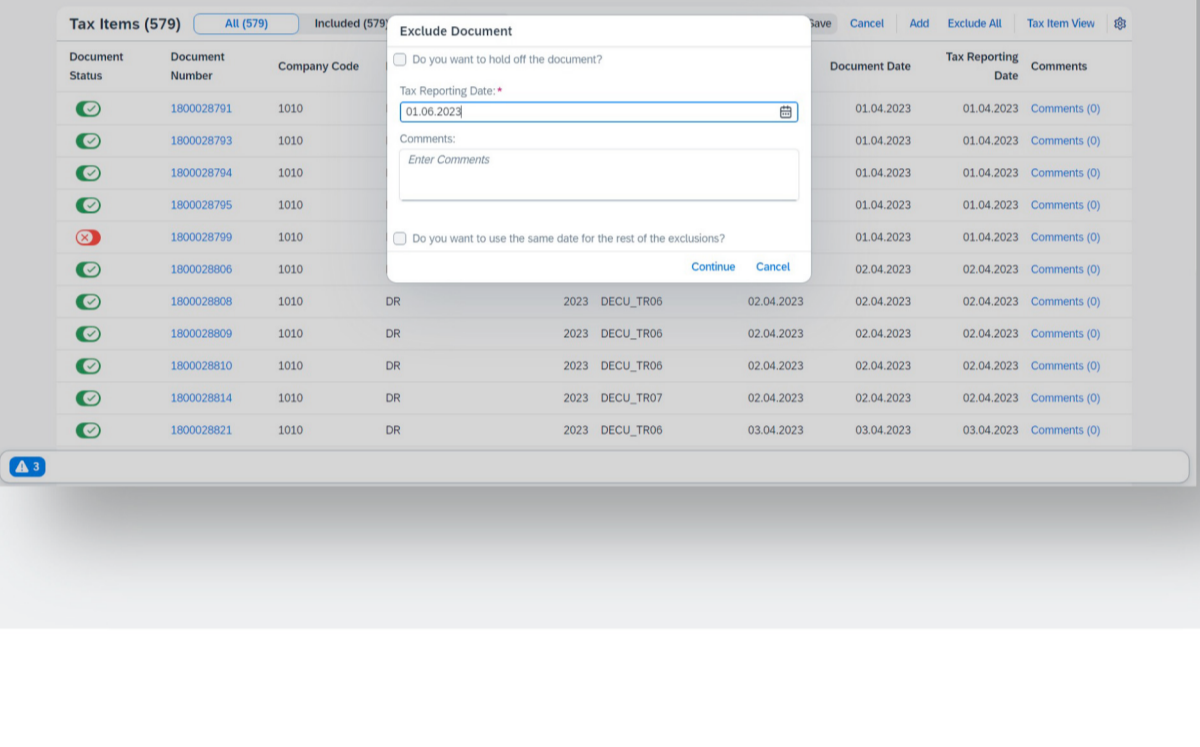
Tax Items (579) All (579) Included (579) Save Cancel Add Exclude All Tax Item View

Exclude Document

Do you want to hold off the document?

Tax Reporting Date:*

01.06.2023

Comments:

Enter Comments

Do you want to use the same date for the rest of the exclusions?

Continue Cancel

| Document Status | Document Number | Company Code | | | | | Document Date | Tax Reporting Date | Comments |
|---|---|---|---|---|---|---|---|---|---|
| | 1800028791 | 1010 | | | | | 01.04.2023 | 01.04.2023 | Comments (0) |
| | 1800028793 | 1010 | | | | | 01.04.2023 | 01.04.2023 | Comments (0) |
| | 1800028794 | 1010 | | | | | 01.04.2023 | 01.04.2023 | Comments (0) |
| | 1800028795 | 1010 | | | | | 01.04.2023 | 01.04.2023 | Comments (0) |
| | 1800028799 | 1010 | | | | | 01.04.2023 | 01.04.2023 | Comments (0) |
| | 1800028806 | 1010 | | | | | 02.04.2023 | 02.04.2023 | Comments (0) |
| | 1800028808 | 1010 | DR | 2023 | DECU_TR06 | 02.04.2023 | 02.04.2023 | 02.04.2023 | Comments (0) |
| | 1800028809 | 1010 | DR | 2023 | DECU_TR06 | 02.04.2023 | 02.04.2023 | 02.04.2023 | Comments (0) |
| | 1800028810 | 1010 | DR | 2023 | DECU_TR06 | 02.04.2023 | 02.04.2023 | 02.04.2023 | Comments (0) |
| | 1800028814 | 1010 | DR | 2023 | DECU_TR07 | 02.04.2023 | 02.04.2023 | 02.04.2023 | Comments (0) |
| | 1800028821 | 1010 | DR | 2023 | DECU_TR06 | 03.04.2023 | 03.04.2023 | 03.04.2023 | Comments (0) |

3